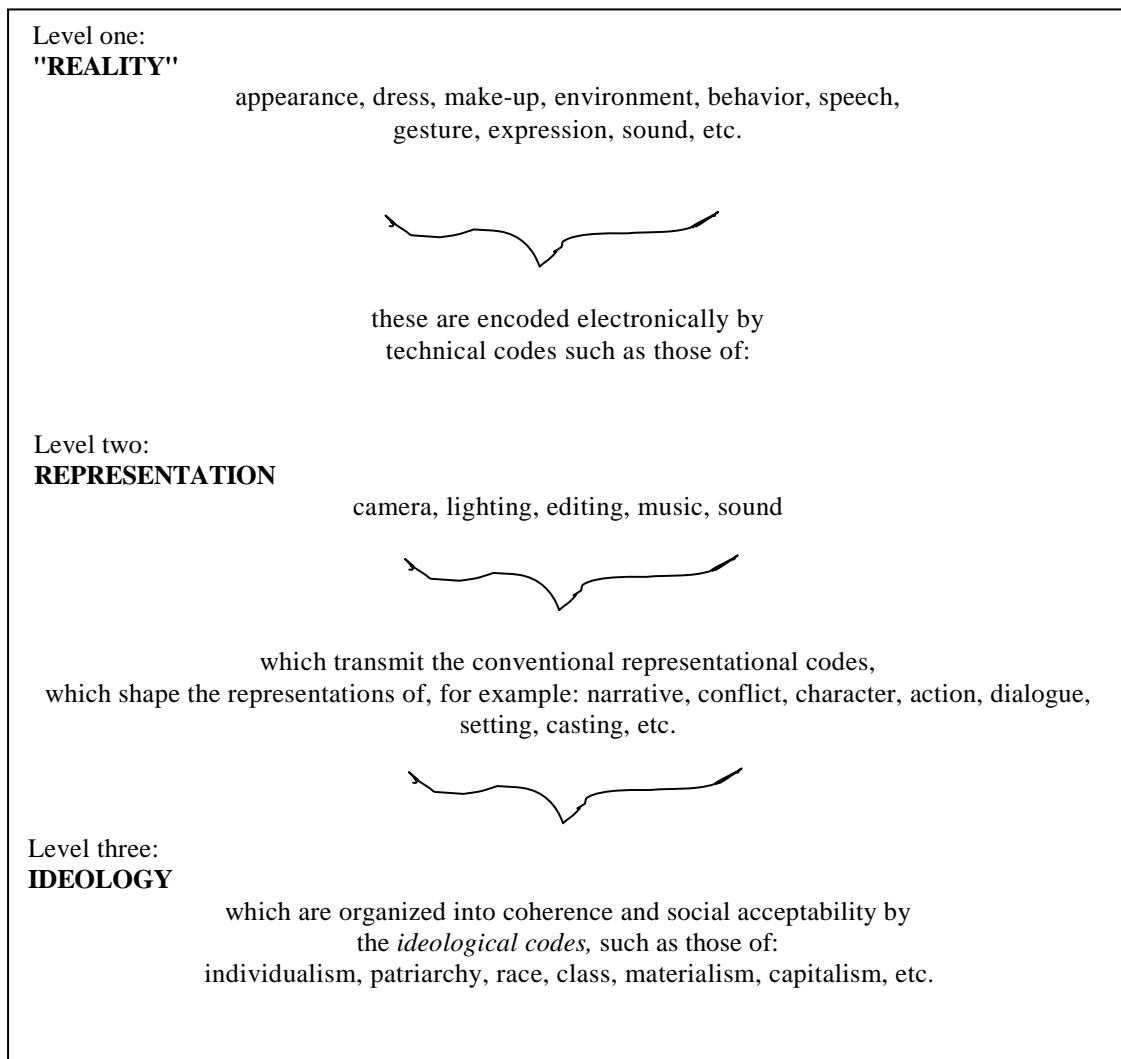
Level one:
**"REALITY"**

appearance, dress, make-up, environment, behavior, speech, gesture, expression, sound, etc.

these are encoded electronically by technical codes such as those of:

Level two:
**REPRESENTATION**

camera, lighting, editing, music, sound

which transmit the conventional representational codes, which shape the representations of, for example: narrative, conflict, character, action, dialogue, setting, casting, etc.

Level three:
**IDEOLOGY**

which are organized into coherence and social acceptability by the *ideological codes,* such as those of: individualism, patriarchy, race, class, materialism, capitalism, etc.